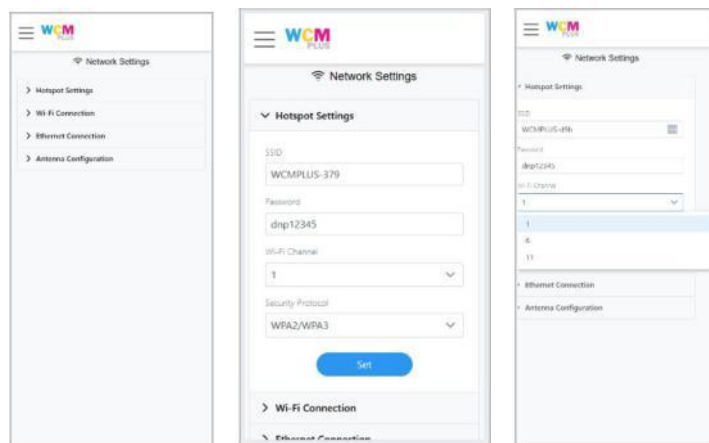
WCM PLUS

Network Settings

> Hotspot Settings

> Wi-Fi Connection

> Ethernet Connection

> Antenna Configuration

WCM PLUS

Network Settings

Hotspot Settings

SSID

WCMPLUS-379

Password

dnp12345

Wi-Fi Channel

1

Security Protocol

WPA2/WPA3

Set

> Wi-Fi Connection

> Ethernet Connection

WCM PLUS

Network Settings

Hotspot Settings

SSID

WCMPLUS-d9b

Password

dnp12345

Wi-Fi Channel

1

1

6

11

Ethernet Connection

Antenna Configuration